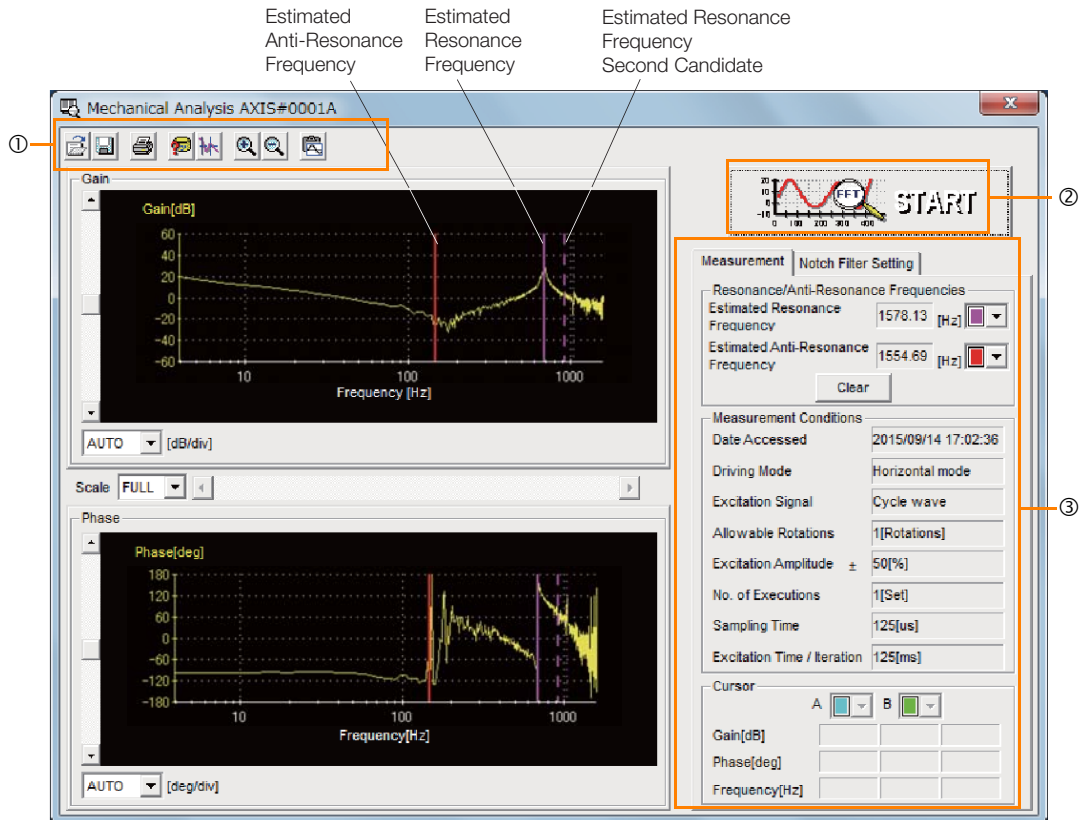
Estimated Anti-Resonance Frequency

Estimated Resonance Frequency

Estimated Resonance Frequency Second Candidate

Mechanical Analysis AXIS#0001A

①

②

③

Gain

Gain[dB]

60
40
20
0
-20
-40
-60

10
100
1000

Frequency [Hz]

AUTO [dB/div]

Scale FULL

Phase

Phase[deg]

180
120
60
0
-60
-120
-180

10
100
1000

Frequency[Hz]

AUTO [deg/div]

FFT START

Measurement | Notch Filter Setting

Resonance/Anti-Resonance Frequencies

Estimated Resonance Frequency 1578.13 [Hz]

Estimated Anti-Resonance Frequency 1554.69 [Hz]

Clear

Measurement Conditions

| | |
|---|---|
| Date Accessed | 2015/09/14 17:02:36 |
| Driving Mode | Horizontal mode |
| Excitation Signal | Cycle wave |
| Allowable Rotations | 1[Rotations] |
| Excitation Amplitude ± | 50[%] |
| No. of Executions | 1[Set] |
| Sampling Time | 125[us] |
| Excitation Time / Iteration | 125[ms] |

Cursor

A B

Gain[dB]

Phase[deg]

Frequency[Hz]